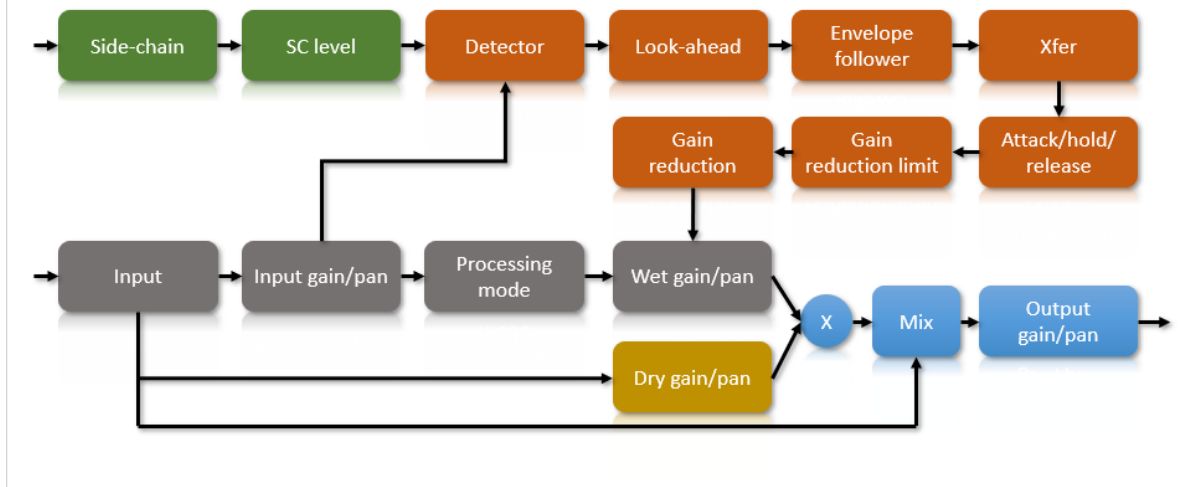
Side-chain
SC level
Detector
Look-ahead
Envelope follower
Xfer
Gain reduction
Gain reduction limit
Attack/hold/ release
Input
Input gain/pan
Processing mode
Wet gain/pan
X
Mix
Output gain/pan
Dry gain/pan